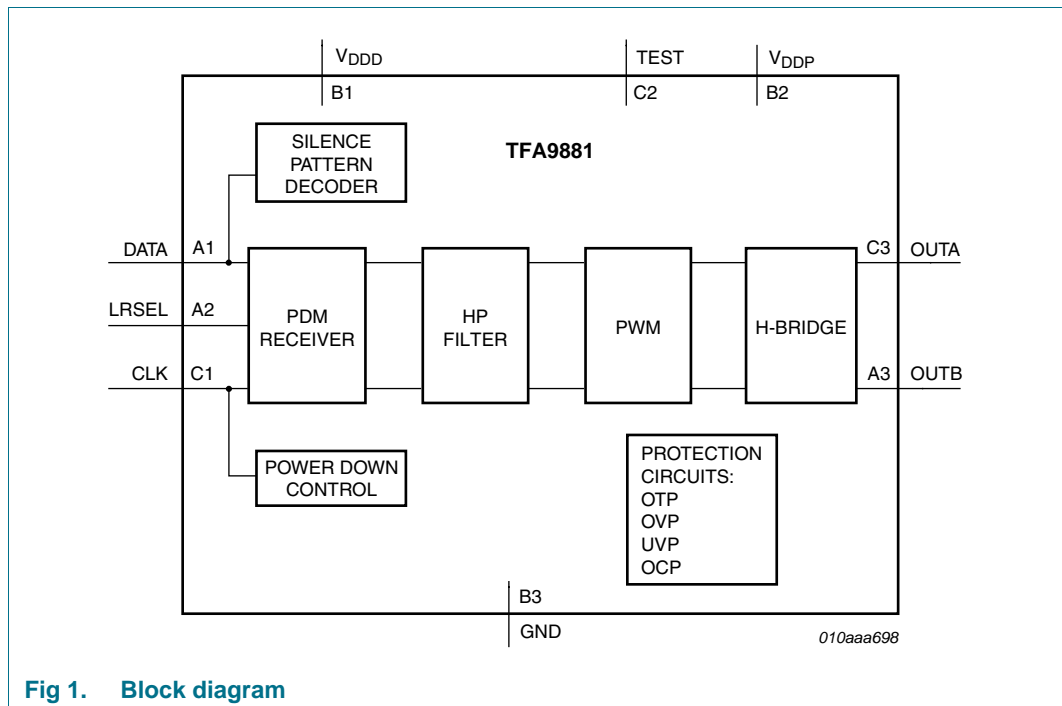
$V_{DDD}$
B1
TEST
C2
$V_{DDP}$
B2

SILENCE PATTERN DECODER

TFA9881

DATA A1
LRSEL A2
CLK C1

PDM RECEIVER
HP FILTER
PWM
H-BRIDGE

C3 OUTA
A3 OUTB

POWER DOWN CONTROL

PROTECTION CIRCUITS:
OTP
OVP
UVP
OCP

B3
GND

010aaa698

Fig 1. Block diagram